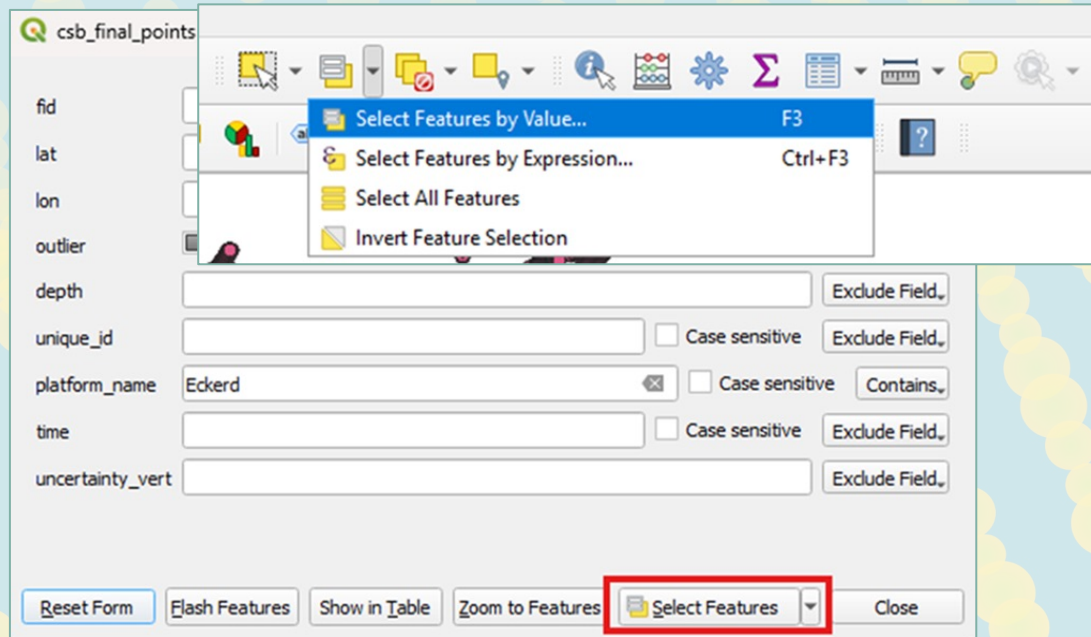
csb_final_points

Select Features by Value... F3
Select Features by Expression... Ctrl+F3
Select All Features
Invert Feature Selection

fid
lat
lon
outlier
depth Exclude Field
unique_id Case sensitive Exclude Field
platform_name Eckerd Case sensitive Contains
time Case sensitive Exclude Field
uncertainty_vert Exclude Field

Reset Form
Flash Features
Show in Table
Zoom to Features
Select Features
Close